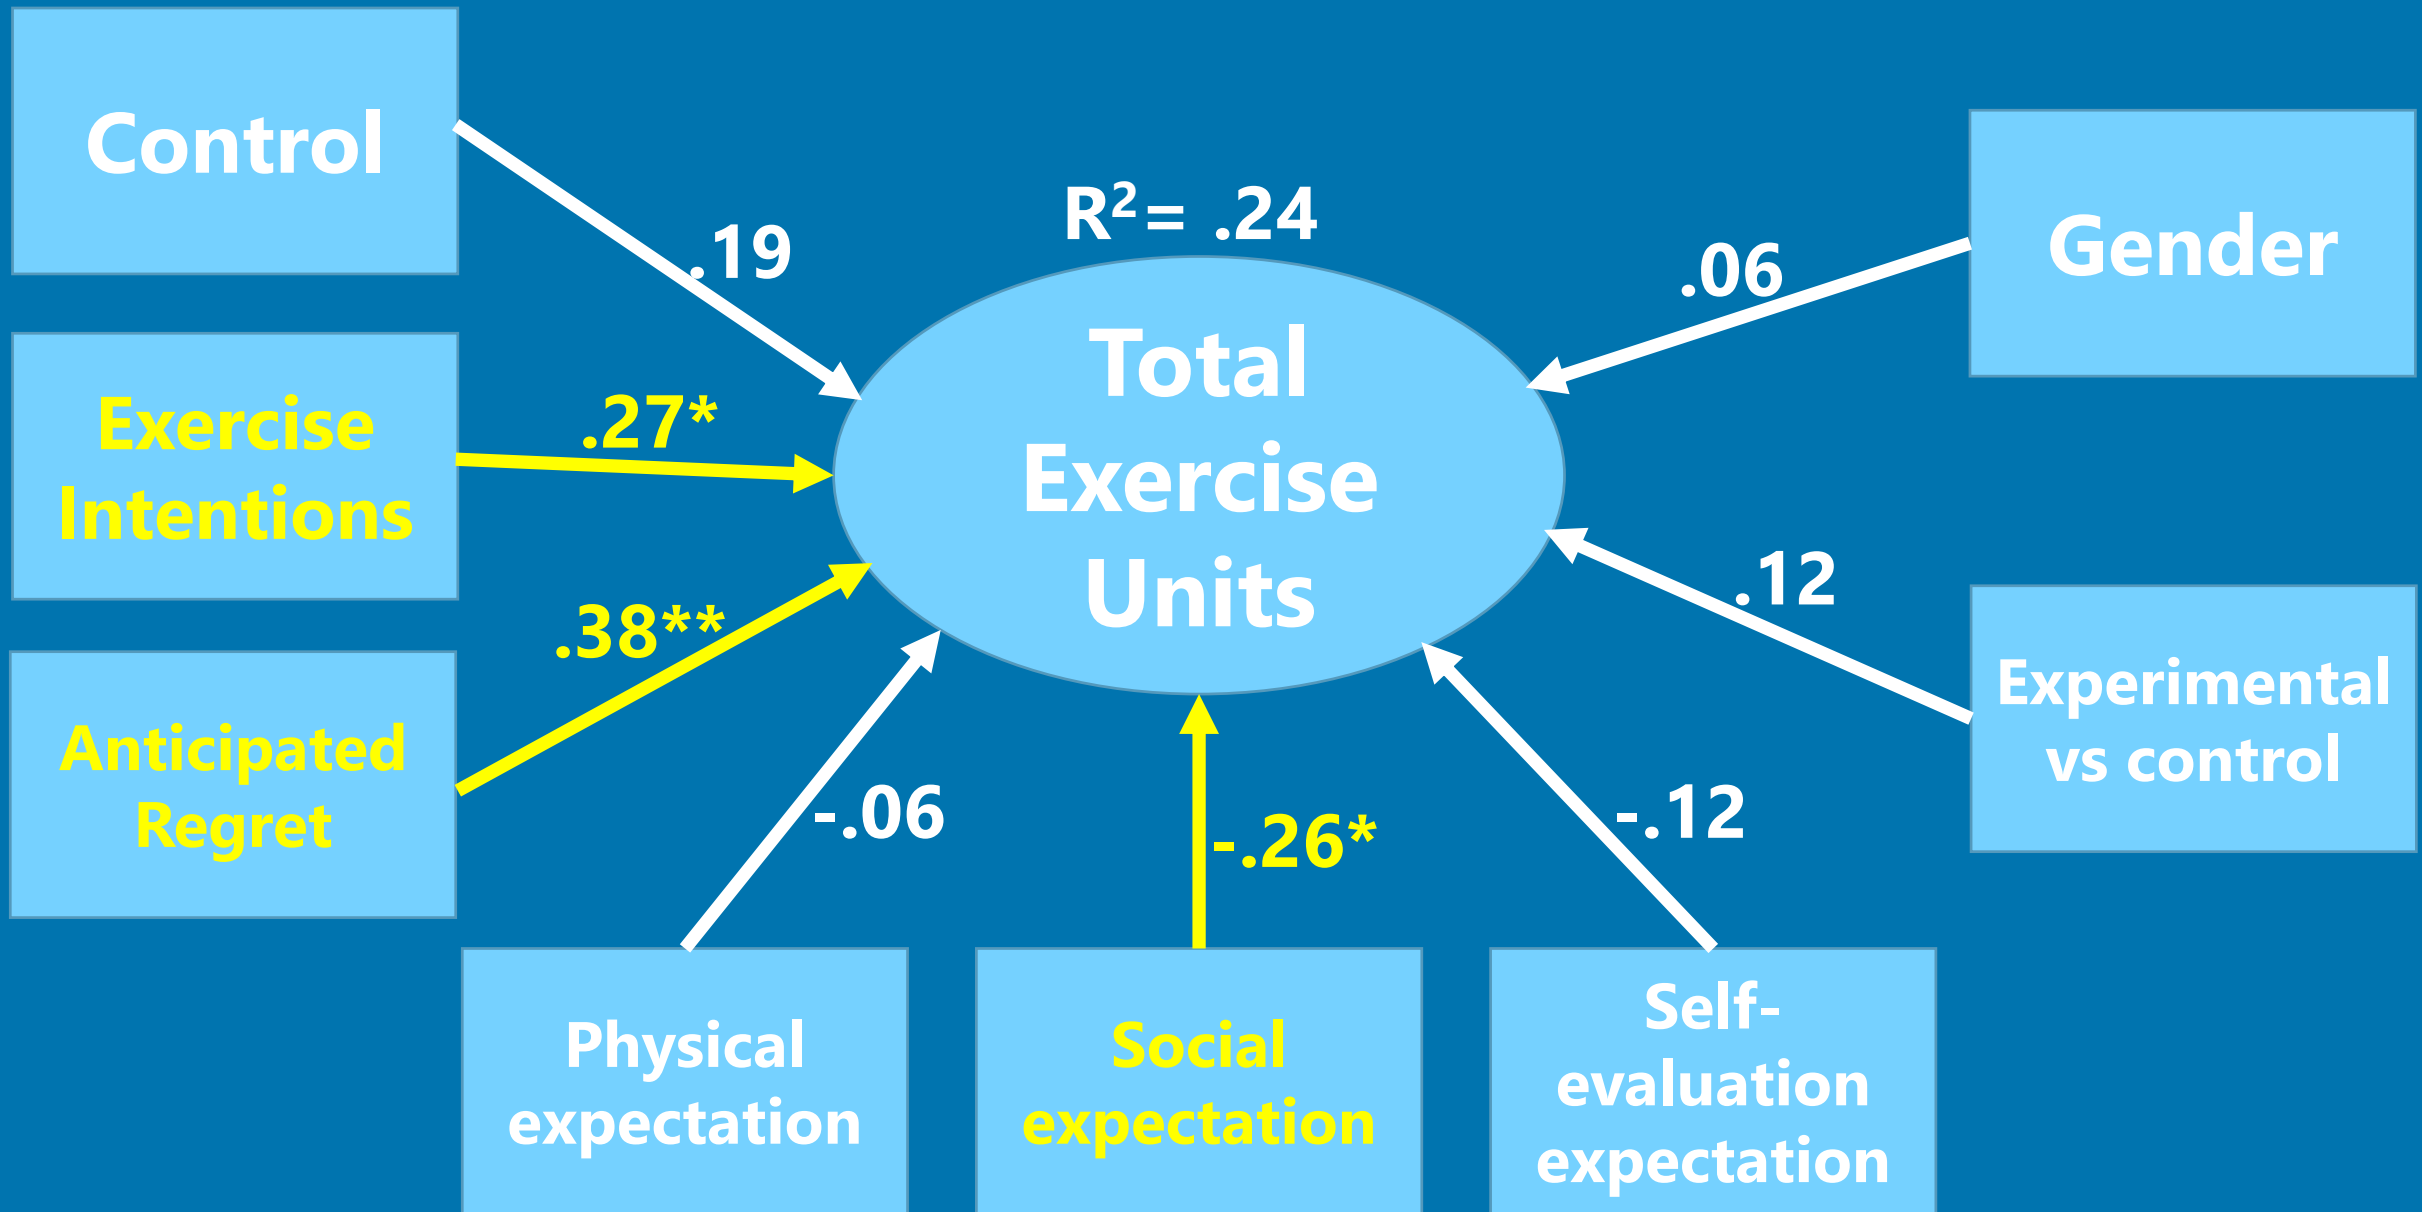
Control

.19

$R^2$= .24

.06

Gender

Exercise Intentions

.27*

Total Exercise Units

.38**

Anticipated Regret

.12

Experimental vs control

-.06

-.26*

-.12

Physical expectation

Social expectation

Self-evaluation expectation